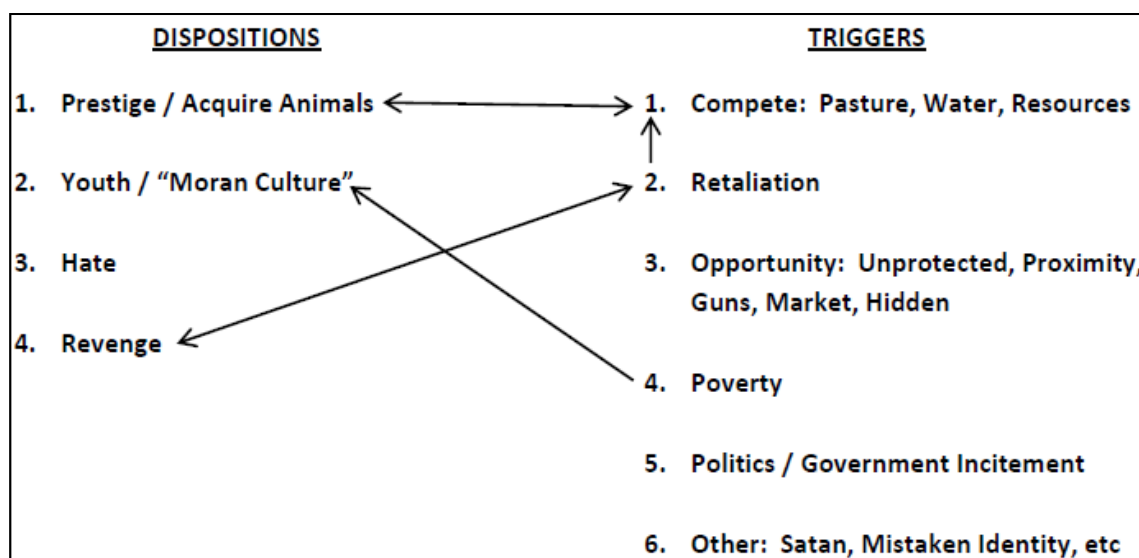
DISPOSITIONS

1. Prestige / Acquire Animals

2. Youth / "Moran Culture"

3. Hate

4. Revenge

TRIGGERS

1. Compete: Pasture, Water, Resources

2. Retaliation

3. Opportunity: Unprotected, Proximity, Guns, Market, Hidden

4. Poverty

5. Politics / Government Incitement

6. Other: Satan, Mistaken Identity, etc